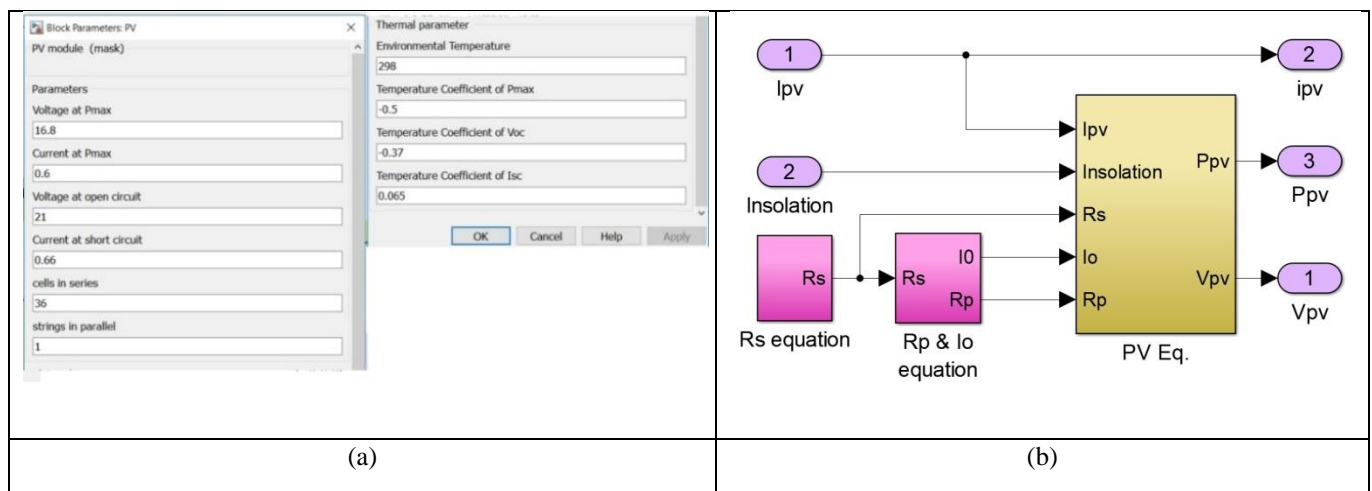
Block Parameters: PV
PV module (mask)

Parameters
Voltage at Pmax
16.8
Current at Pmax
0.6
Voltage at open circuit
21
Current at short circuit
0.66
cells in series
36
strings in parallel
1

Thermal parameter
Environmental Temperature
298
Temperature Coefficient of Pmax
-0.5
Temperature Coefficient of Voc
-0.37
Temperature Coefficient of Isc
0.065

OK Cancel Help Apply

(a)

1
Ipv
2
Insolation
Rs
Rs equation
Rs
I0
Rp
Rp & Io equation
Ipv
Insolation
Rs
Io
Rp
Ppv
Vpv
PV Eq.
2
ipv
3
Ppv
1
Vpv

(b)